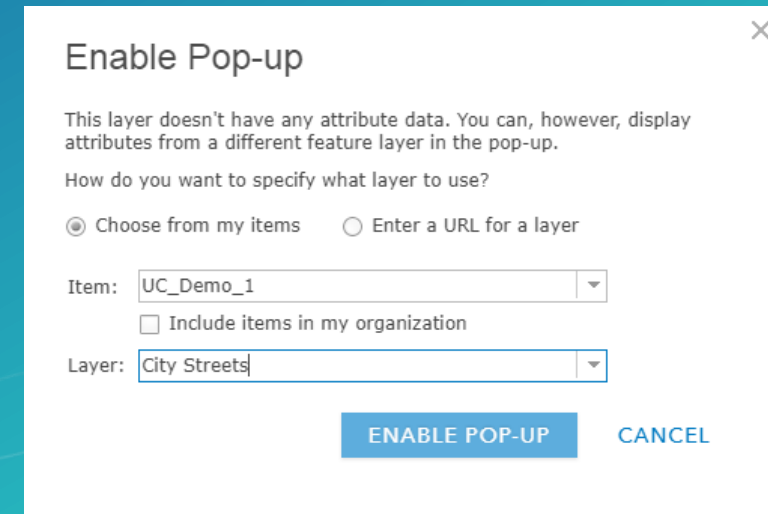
Enable Pop-up

This layer doesn't have any attribute data. You can, however, display attributes from a different feature layer in the pop-up.

How do you want to specify what layer to use?

Choose from my items

Enter a URL for a layer

Item: UC_Demo_1

Include items in my organization

Layer: City Streets

ENABLE POP-UP

CANCEL